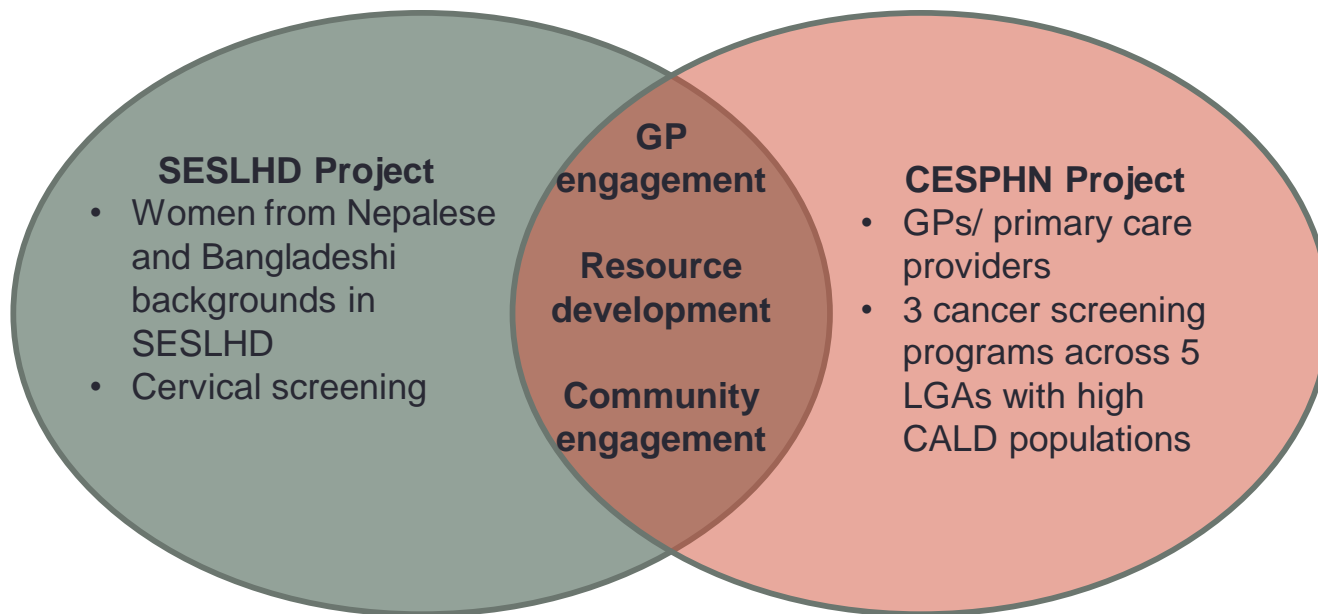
SESLHD Project
• Women from Nepalese and Bangladeshi backgrounds in SESLHD
• Cervical screening

GP engagement

Resource development

Community engagement

CESPHN Project
• GPs/ primary care providers
• 3 cancer screening programs across 5 LGAs with high CALD populations